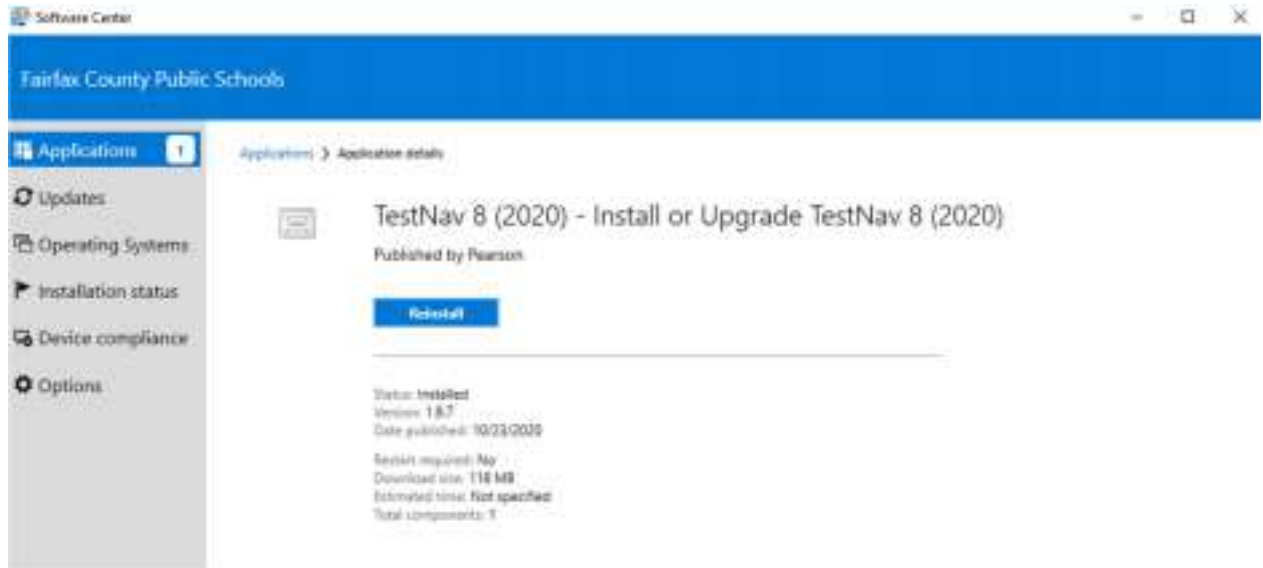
Software Center

Fairfax County Public Schools

Applications 1

Updates

Operating Systems

Installation status

Device compliance

Options

Applications > Application details

TestNav 8 (2020) - Install or Upgrade TestNav 8 (2020)

Published by Pearson

Reinstall

Status: Installed
Version: 1.8.7
Date published: 10/23/2020

Restart required: No
Download size: 118 MB
Estimated time: Not specified
Total components: 1